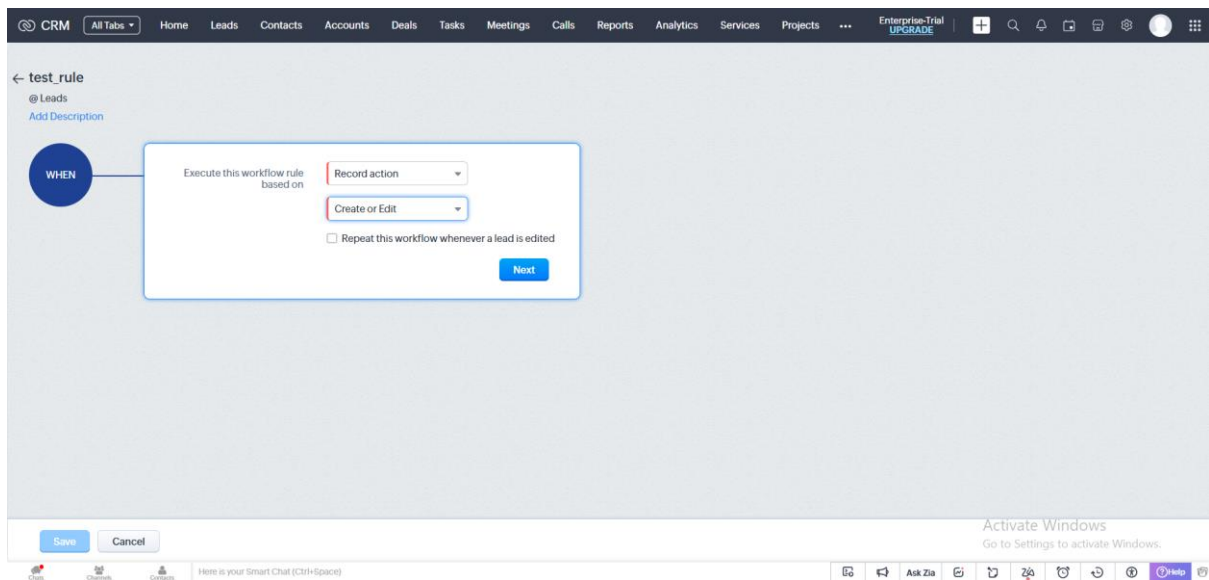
CRM All Tabs Home Leads Contacts Accounts Deals Tasks Meetings Calls Reports Analytics Services Projects ••• Enterprise-Trial UPGRADE

← test_rule
@Leads
Add Description

WHEN

Execute this workflow rule based on

Record action

Create or Edit

Repeat this workflow whenever a lead is edited

Next

Save Cancel

Activate Windows
Go to Settings to activate Windows.

Chats Channels Contacts Here is your Smart Chat (Ctrl+Space)

Ask Zia Help